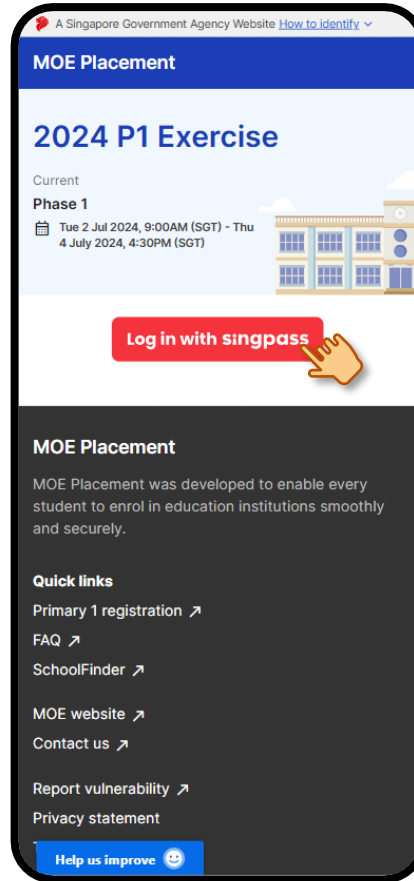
A Singapore Government Agency Website How to identify

MOE Placement

2024 P1 Exercise

Current

Phase 1

Tue 2 Jul 2024, 9:00AM (SGT) - Thu 4 July 2024, 4:30PM (SGT)

Log in with singpass

MOE Placement

MOE Placement was developed to enable every student to enrol in education institutions smoothly and securely.

Quick links

Primary 1 registration ↗

FAQ ↗

SchoolFinder ↗

MOE website ↗

Contact us ↗

Report vulnerability ↗

Privacy statement

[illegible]

Help us improve